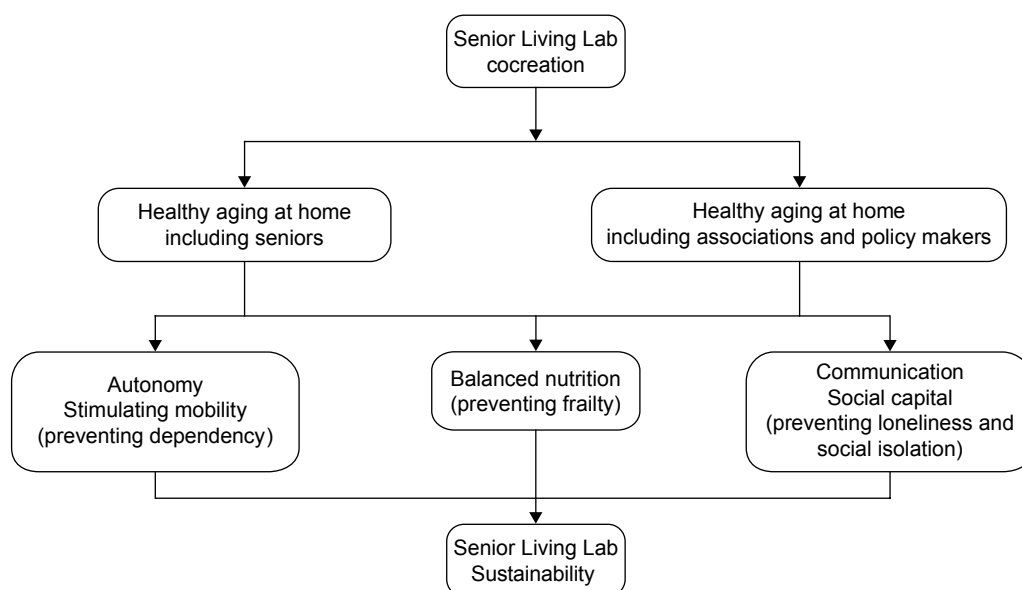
Senior Living Lab cocreation

Healthy aging at home including seniors

Healthy aging at home including associations and policy makers

Autonomy
Stimulating mobility
(preventing dependency)

Balanced nutrition
(preventing frailty)

Communication
Social capital
(preventing loneliness and social isolation)

Senior Living Lab
Sustainability